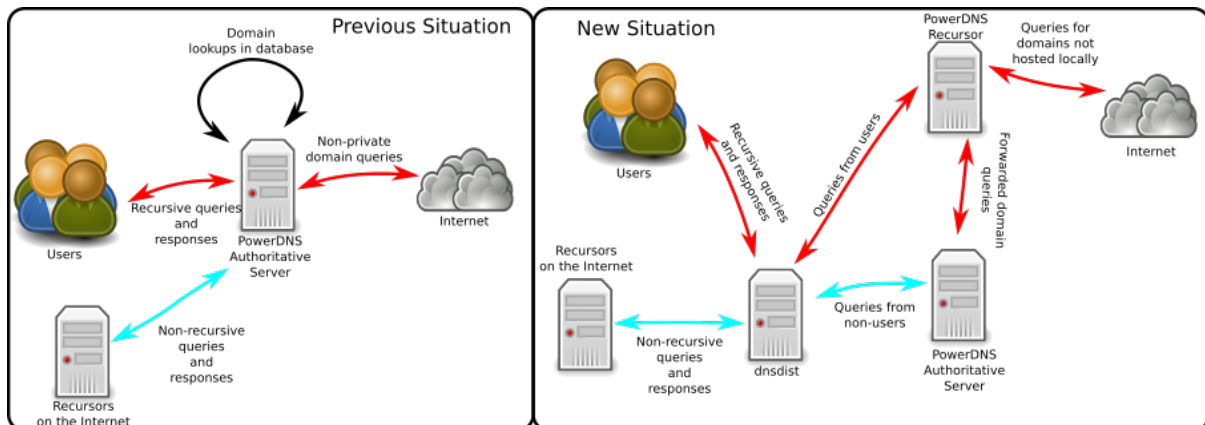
Previous Situation

Domain lookups in database

Non-private domain queries

Recursive queries and responses

Users

PowerDNS Authoritative Server

Internet

Non-recursive queries and responses

Recursors on the Internet

New Situation

PowerDNS Recursor

Queries for domains not hosted locally

Internet

Users

Recursive queries and responses

Queries from users

Forwarded domain queries

Recursors on the Internet

dnsdist

Queries from non-users

PowerDNS Authoritative Server

Non-recursive queries and responses